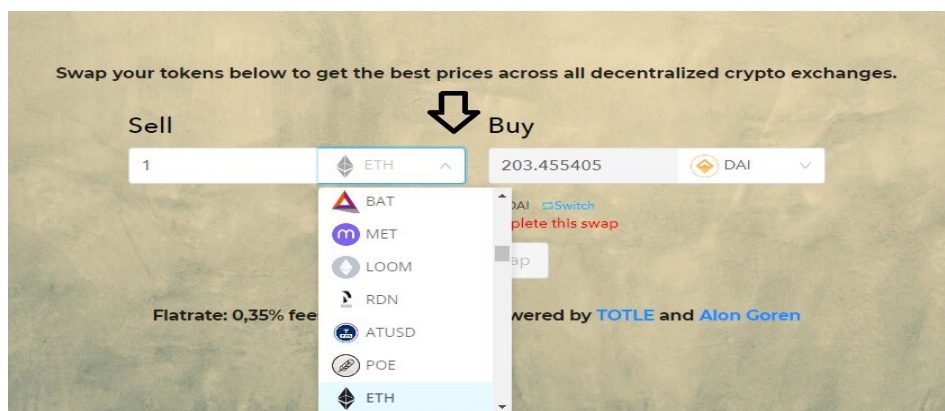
Swap your tokens below to get the best prices across all decentralized crypto exchanges.

Sell

1

ETH

Buy

203.455405

DAI

BAT
MET
LOOM
RDN
ATUSD
POE
ETH

DAI Switch

plete this swap

ap

Flatrate: 0,35% fee

wered by TOTLE and Alon Goren